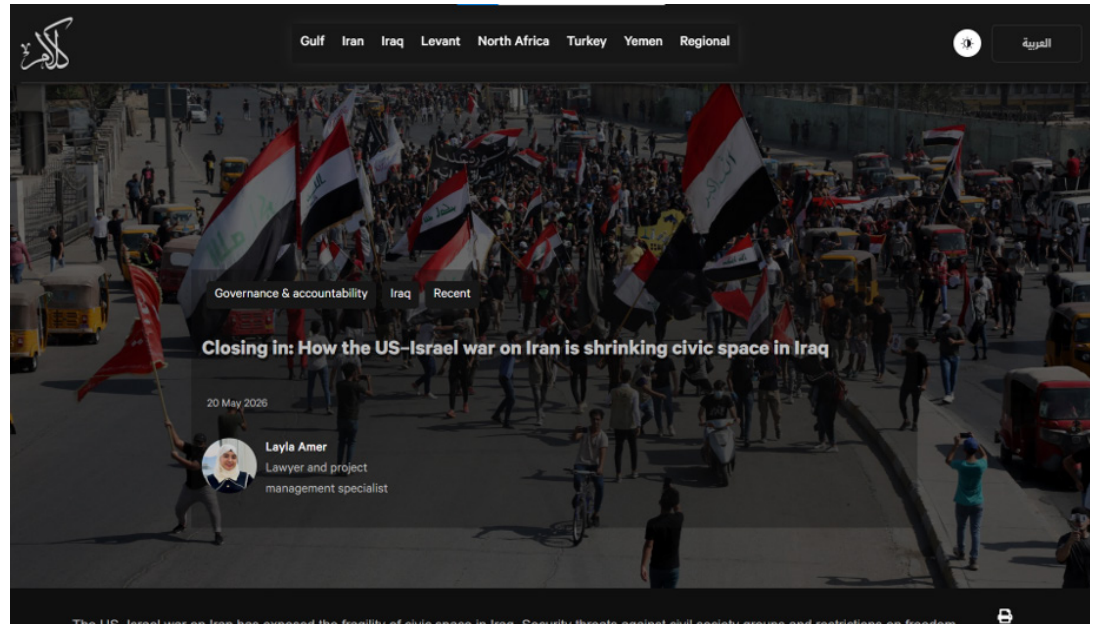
كلام

Gulf Iran Iraq Levant North Africa Turkey Yemen Regional

العربية

Governance & accountability Iraq Recent

Closing in: How the US-Israel war on Iran is shrinking civic space in Iraq

20 May 2026

Layla Amer
Lawyer and project management specialist

The US-Israel war on Iran has exposed the fragility of civic space in Iraq. Security threats against civil society groups and restrictions on freedom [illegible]